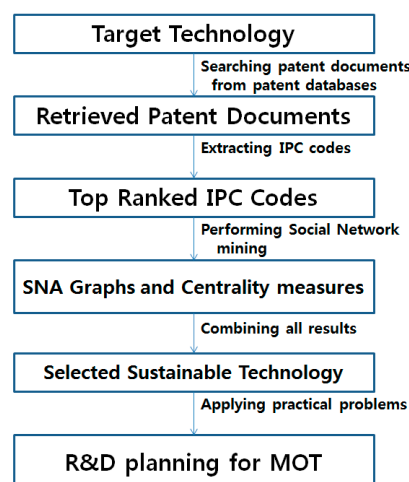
Target Technology

Searching patent documents from patent databases

Retrieved Patent Documents

Extracting IPC codes

Top Ranked IPC Codes

Performing Social Network mining

SNA Graphs and Centrality measures

Combining all results

Selected Sustainable Technology

Applying practical problems

R&D planning for MOT